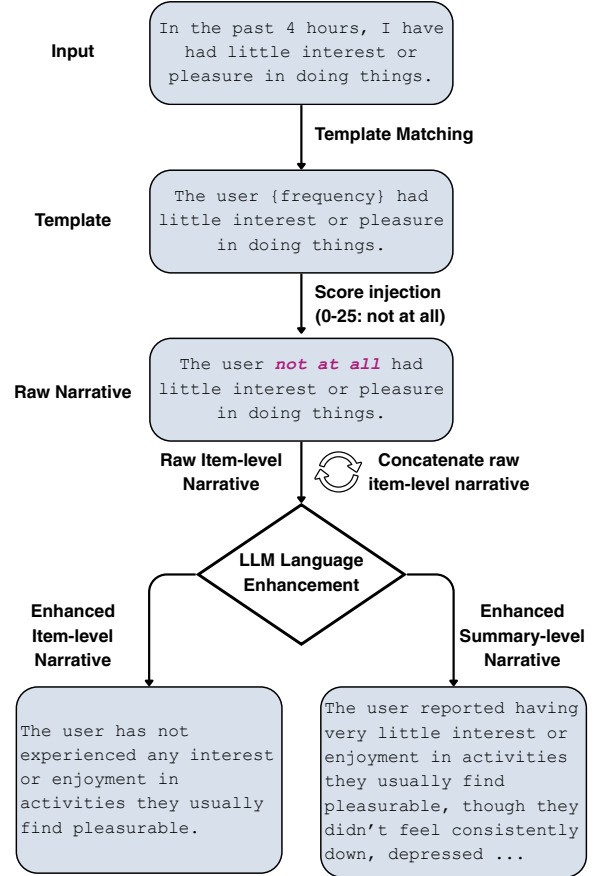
Input

In the past 4 hours, I have had little interest or pleasure in doing things.

Template Matching

Template

The user {frequency} had little interest or pleasure in doing things.

Score injection (0-25: not at all)

Raw Narrative

The user *not at all* had little interest or pleasure in doing things.

Raw Item-level Narrative

Concatenate raw item-level narrative

LLM Language Enhancement

Enhanced Item-level Narrative

Enhanced Summary-level Narrative

The user has not experienced any interest or enjoyment in activities they usually find pleasurable.

The user reported having very little interest or enjoyment in activities they usually find pleasurable, though they didn't feel consistently down, depressed ...